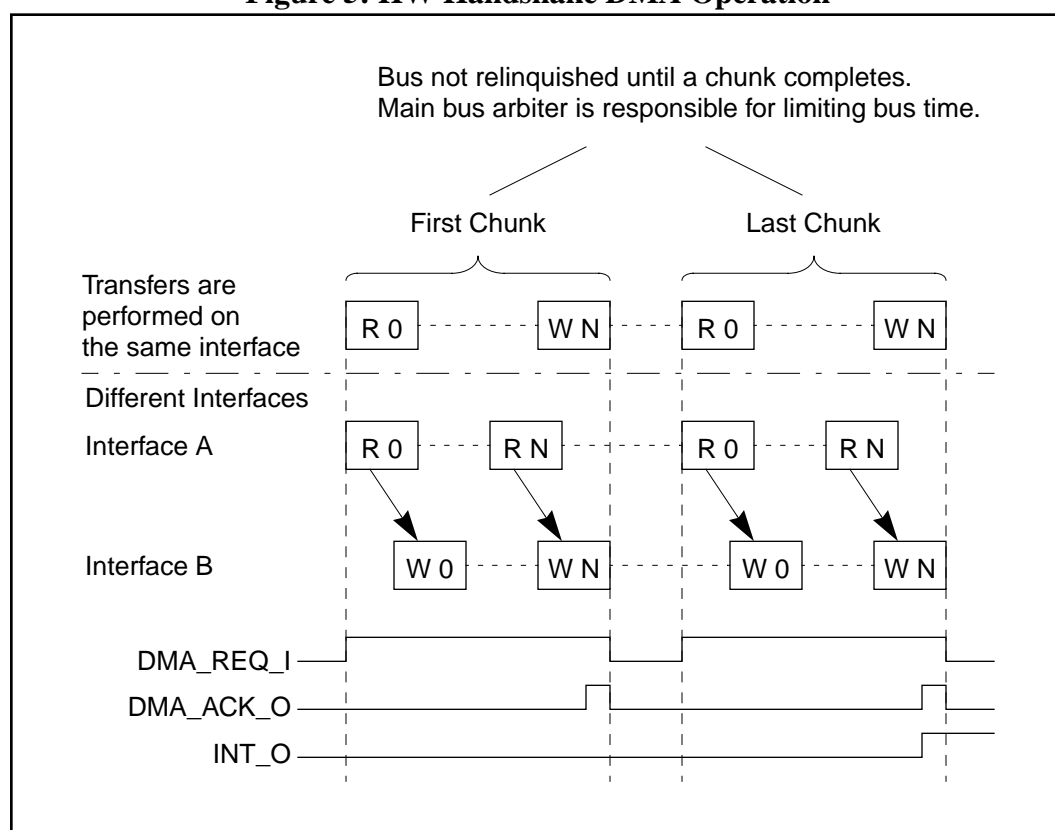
Figure 5: HW Handshake DMA Operation

Bus not relinquished until a chunk completes.
Main bus arbiter is responsible for limiting bus time.

First Chunk

Last Chunk

Transfers are performed on the same interface

R 0

W N

R 0

W N

Different Interfaces

Interface A

R 0

R N

R 0

R N

Interface B

W 0

W N

W 0

W N

DMA_REQ_I

DMA_ACK_O

INT_O